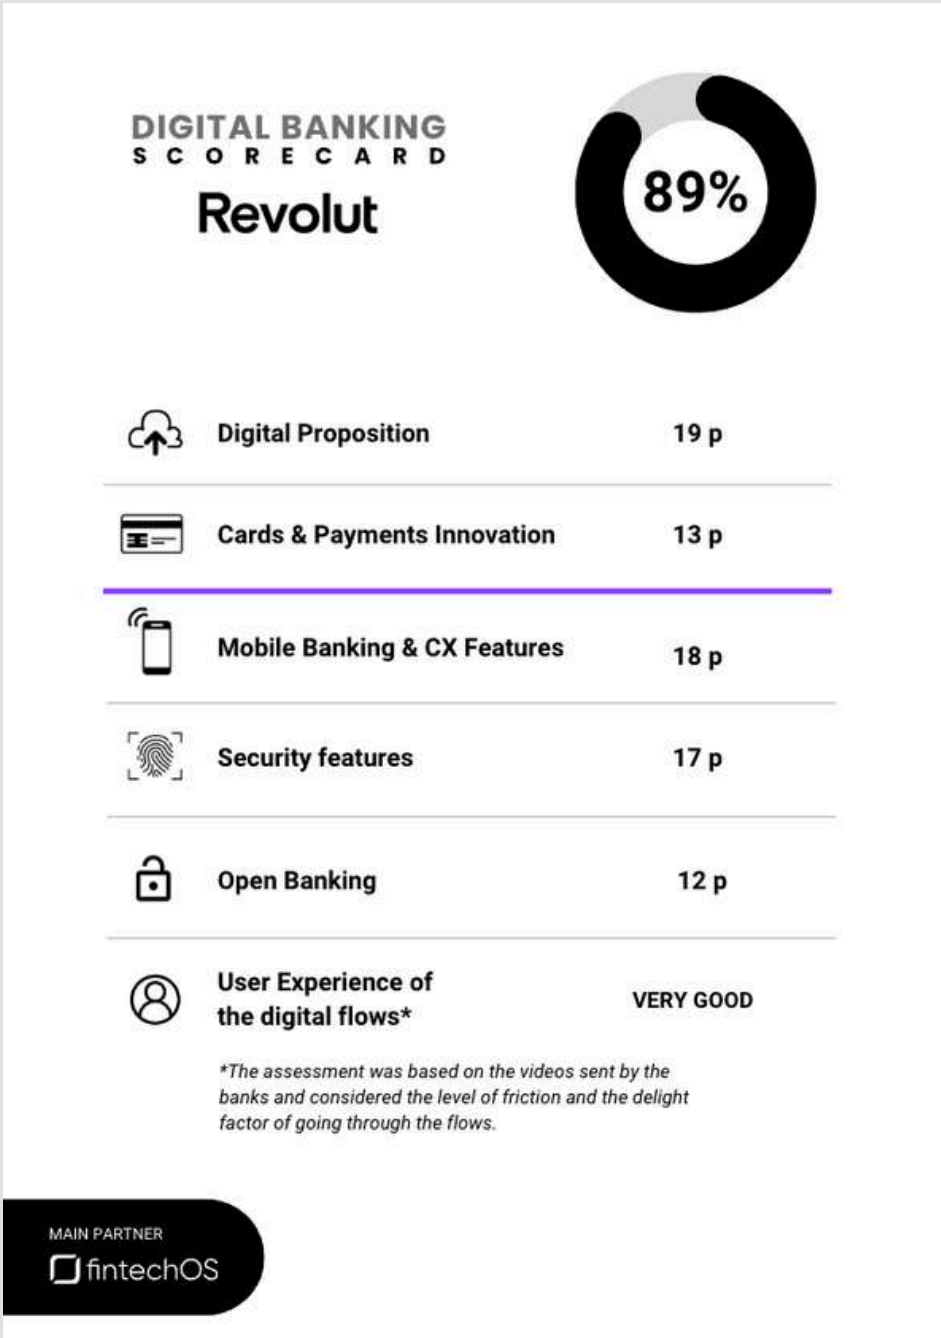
DIGITAL BANKING
SCORECARD
Revolut

89%

| | | |
|---|---|---|
| Digital Proposition | 19 p |
| Cards & Payments Innovation | 13 p |
| Mobile Banking & CX Features | 18 p |
| Security features | 17 p |
| Open Banking | 12 p |
| User Experience of the digital flows* | VERY GOOD |

*The assessment was based on the videos sent by the banks and considered the level of friction and the delight factor of going through the flows.

MAIN PARTNER
fintechOS